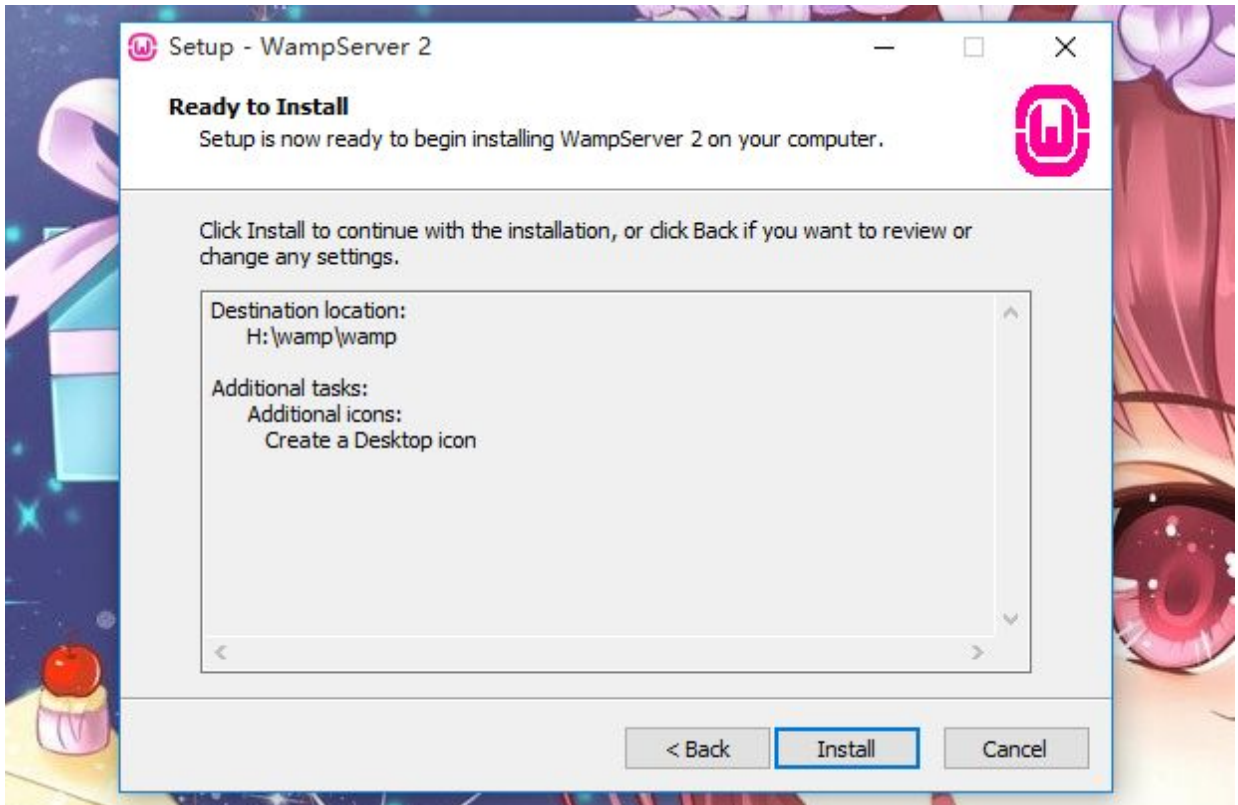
Setup - WampServer 2

Ready to Install

Setup is now ready to begin installing WampServer 2 on your computer.

Click Install to continue with the installation, or click Back if you want to review or change any settings.

Destination location:
H:\wamp\wamp

Additional tasks:
Additional icons:
Create a Desktop icon

< Back
Install
Cancel